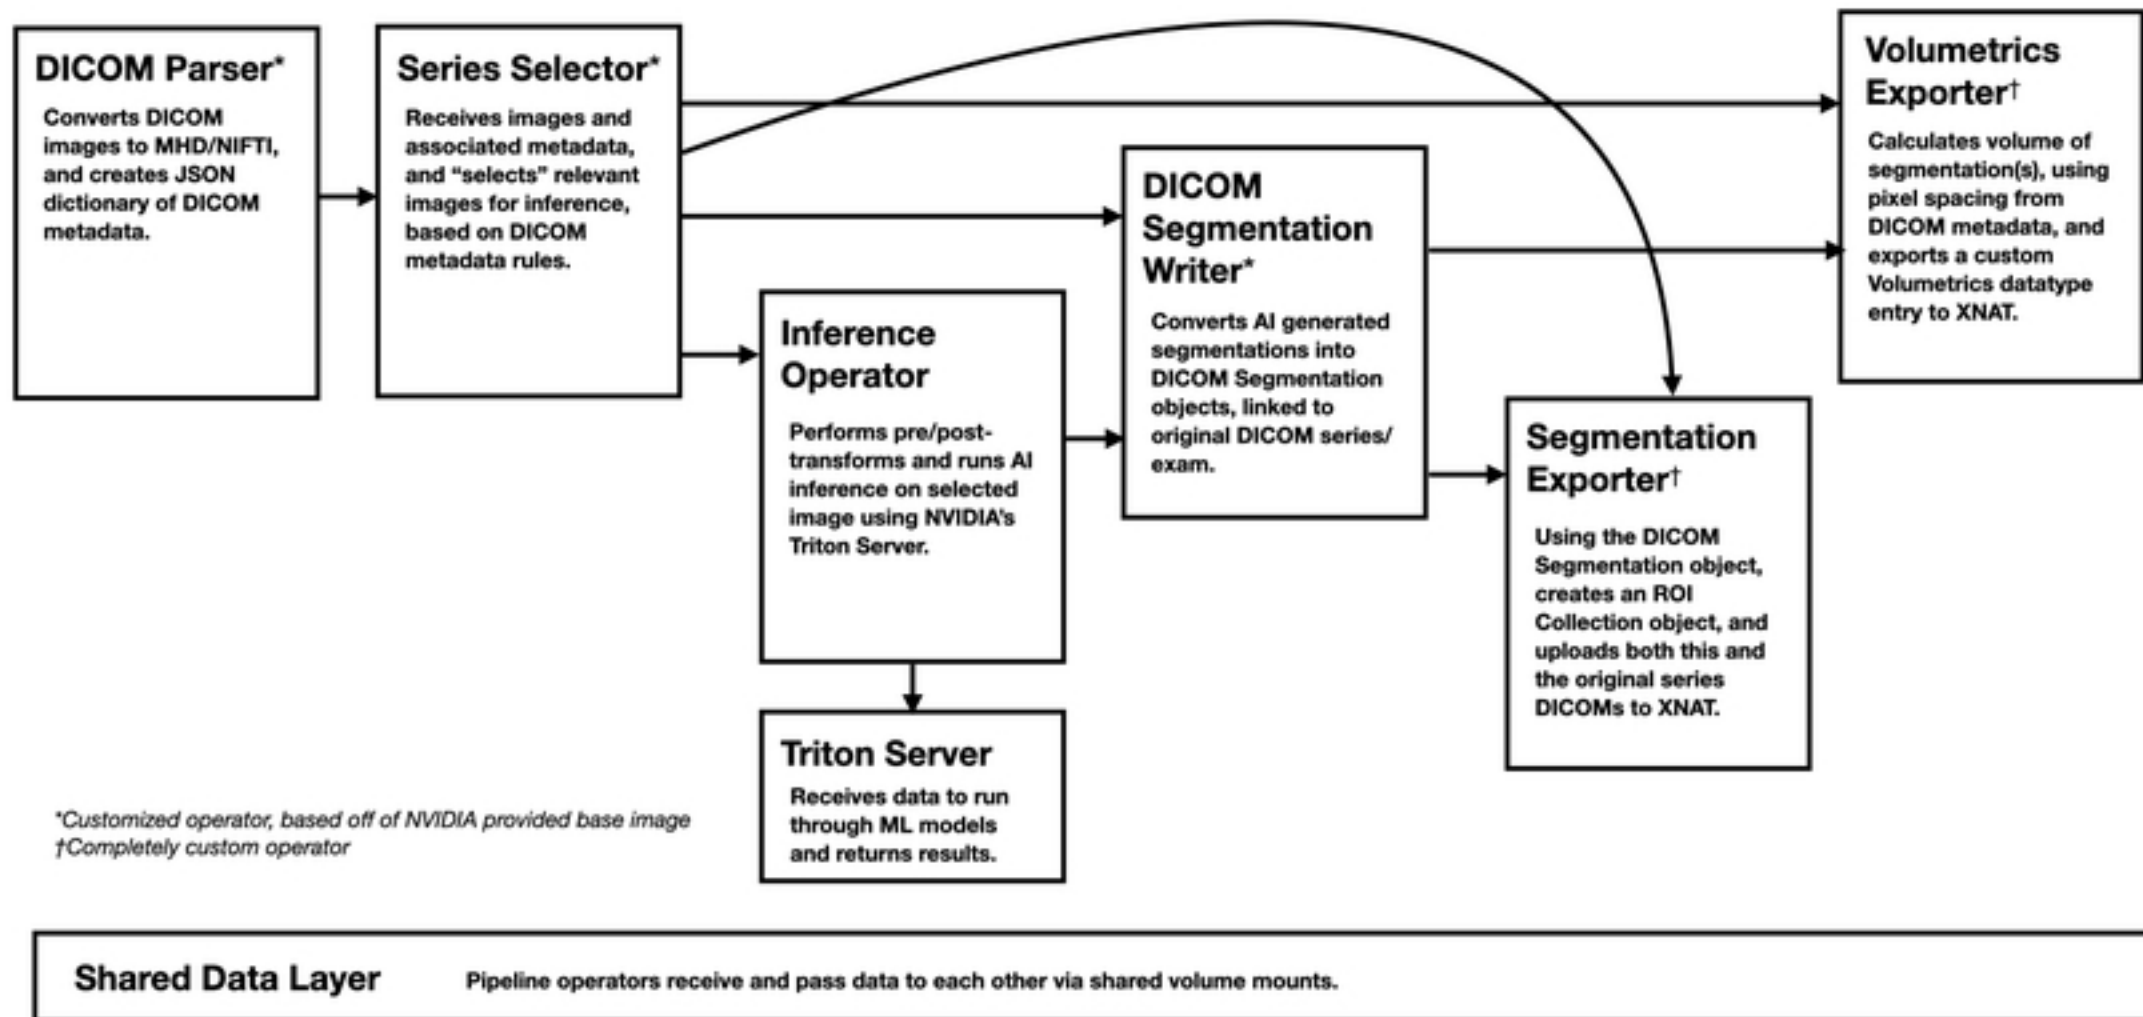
DICOM Parser*

Converts DICOM images to MHD/NIFTI, and creates JSON dictionary of DICOM metadata.

Series Selector*

Receives images and associated metadata, and "selects" relevant images for inference, based on DICOM metadata rules.

Inference Operator

Performs pre/post-transforms and runs AI inference on selected image using NVIDIA's Triton Server.

Triton Server

Receives data to run through ML models and returns results.

DICOM Segmentation Writer*

Converts AI generated segmentations into DICOM Segmentation objects, linked to original DICOM series/ exam.

Segmentation Exporter†

Using the DICOM Segmentation object, creates an ROI Collection object, and uploads both this and the original series DICOMs to XNAT.

Volumetrics Exporter†

Calculates volume of segmentation(s), using pixel spacing from DICOM metadata, and exports a custom Volumetrics datatype entry to XNAT.

*Customized operator, based off of NVIDIA provided base image
†Completely custom operator

Shared Data Layer Pipeline operators receive and pass data to each other via shared volume mounts.